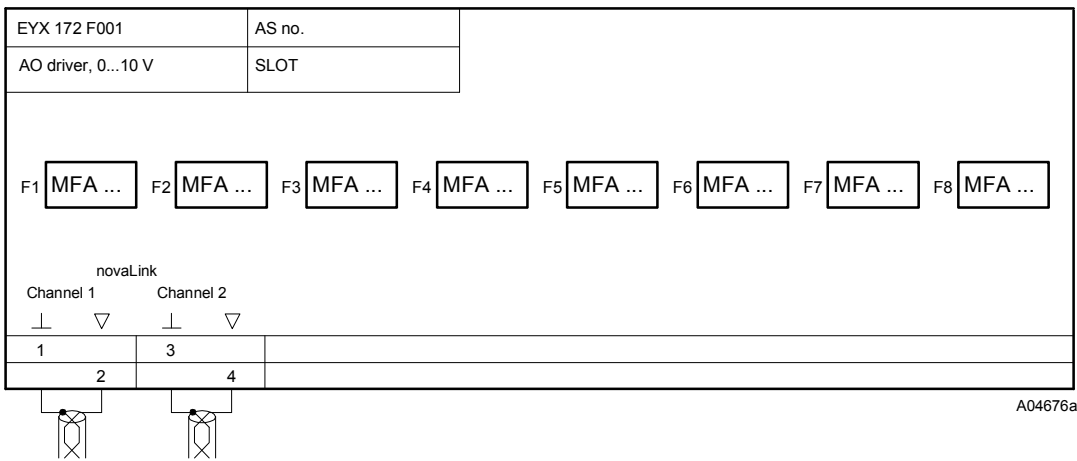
| EYX 172 F001 | AS no. |
|---|---|
| AO driver, 0...10 V | SLOT |

F1 MFA ... F2 MFA ... F3 MFA ... F4 MFA ... F5 MFA ... F6 MFA ... F7 MFA ... F8 MFA ...

novaLink

Channel 1 Channel 2

$\perp$ $\triangledown$ $\perp$ $\triangledown$

1 3

2 4

A04676a